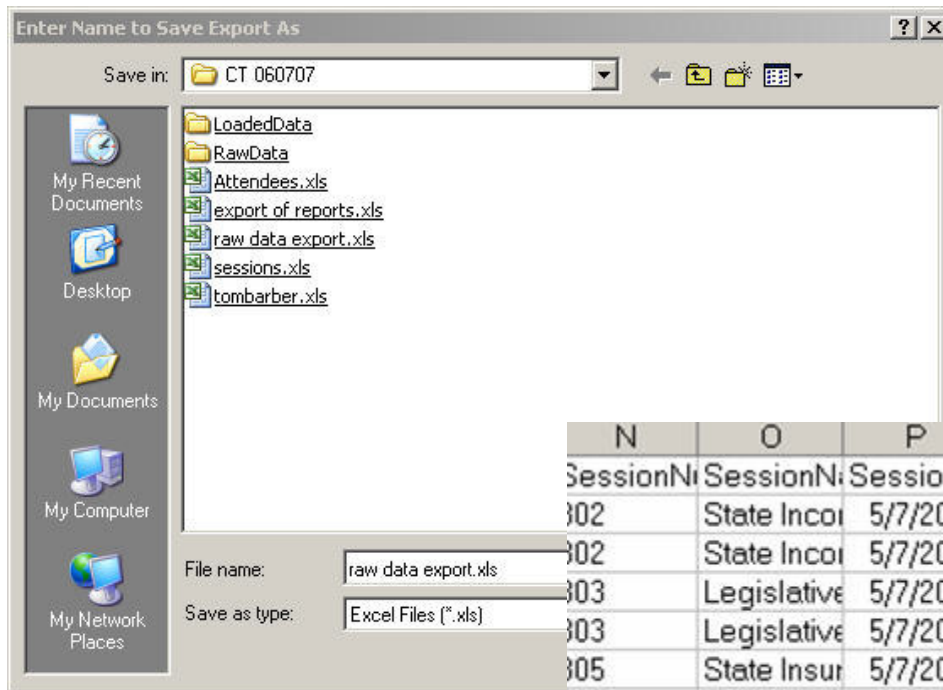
Enter Name to Save Export As

? X

Save in: CT 060707

My Recent Documents

Desktop

My Documents

My Computer

My Network Places

LoadedData
RawData
Attendees.xls
export of reports.xls
raw data export.xls
sessions.xls
tombarber.xls

File name: raw data export.xls

Save as type: Excel Files (*.xls)

| N | O | P |
|---|---|---|
| SessionN | SessionN | Sessio |
| 302 | State Incor | 5/7/20 |
| 302 | State Incor | 5/7/20 |
| 303 | Legislative | 5/7/20 |
| 303 | Legislative | 5/7/20 |
| 305 | State Insur | 5/7/20 |